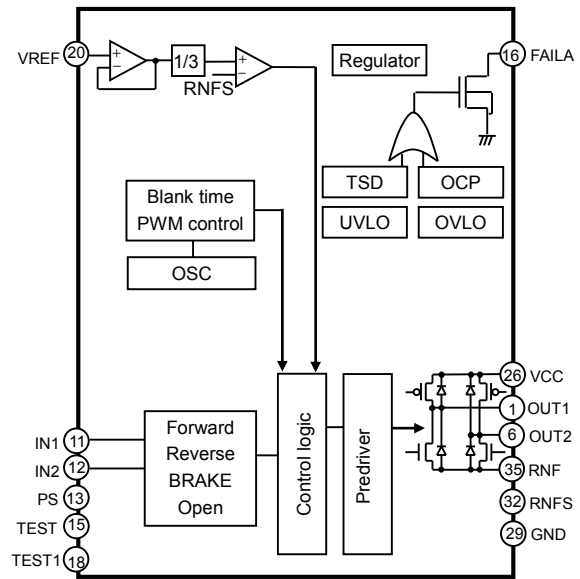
VREF 20
+
−
1/3
+
−
RNFS
Regulator
16 FAILA
TSD
OCP
UVLO
OVLO
Blank time
PWM control
OSC
Control logic
Predriver
26 VCC
1 OUT1
6 OUT2
35 RNF
32 RNFS
29 GND
IN1 11
IN2 12
PS 13
TEST 15
TEST1 18
Forward
Reverse
BRAKE
Open